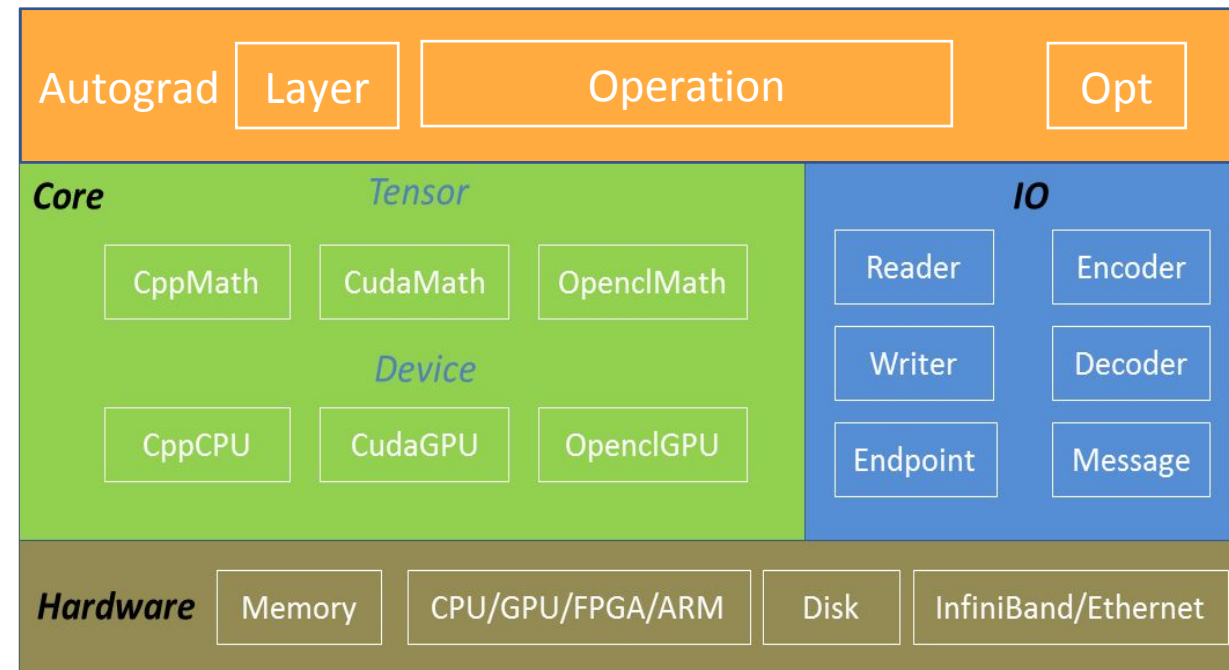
Autograd Layer Operation Opt

Core
Tensor
CppMath CudaMath OpenclMath
Device
CppCPU CudaGPU OpenclGPU

IO
Reader Encoder
Writer Decoder
Endpoint Message

Hardware Memory CPU/GPU/FPGA/ARM Disk InfiniBand/Ethernet